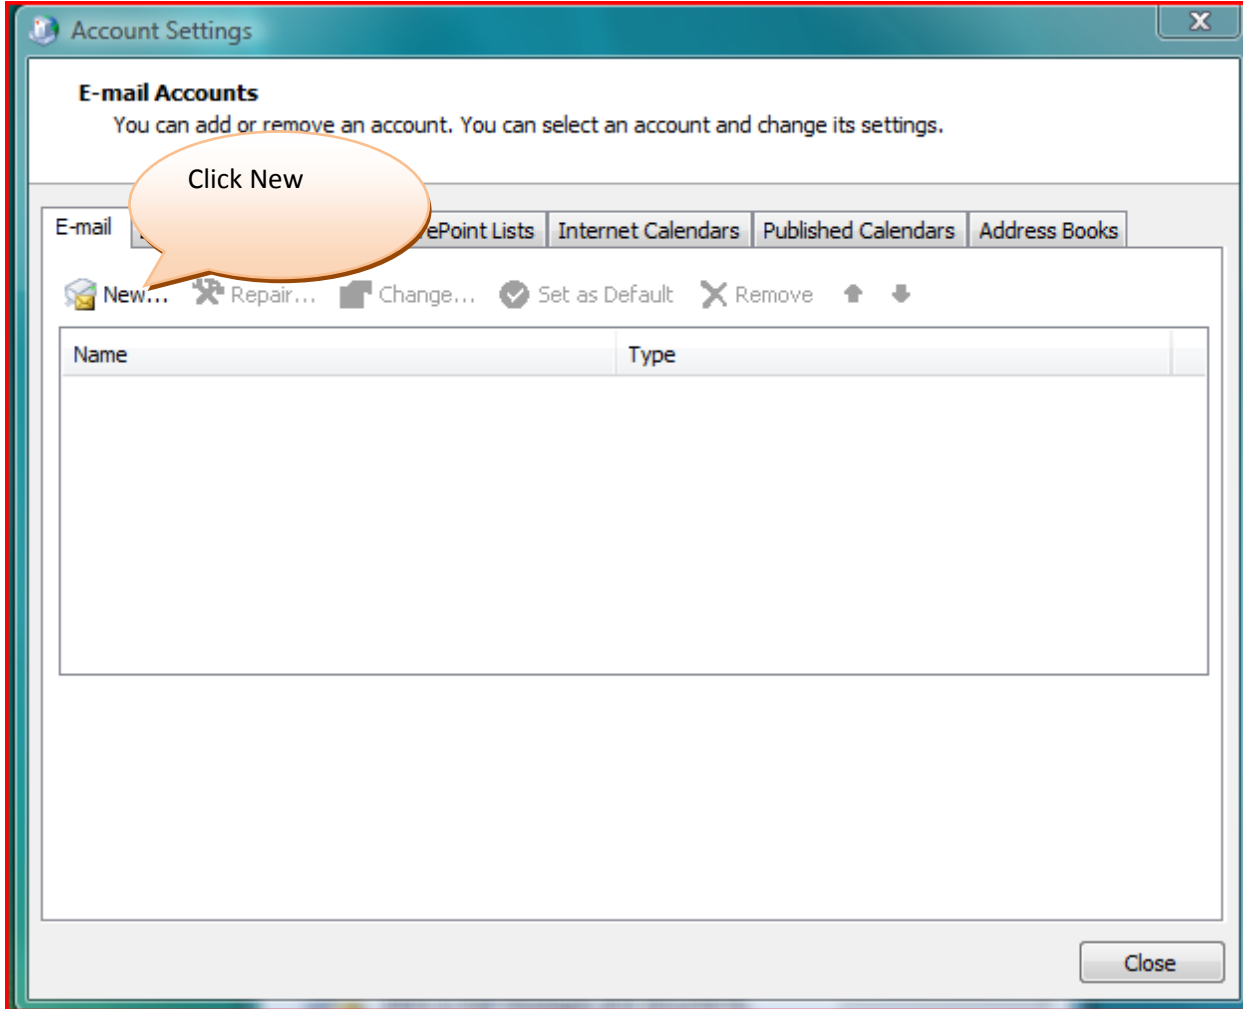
Account Settings

E-mail Accounts
You can add or remove an account. You can select an account and change its settings.

Click New

E-mail
ePoint Lists
Internet Calendars
Published Calendars
Address Books

New... Repair... Change... Set as Default Remove

| Name | Type |
|---|---|

Close